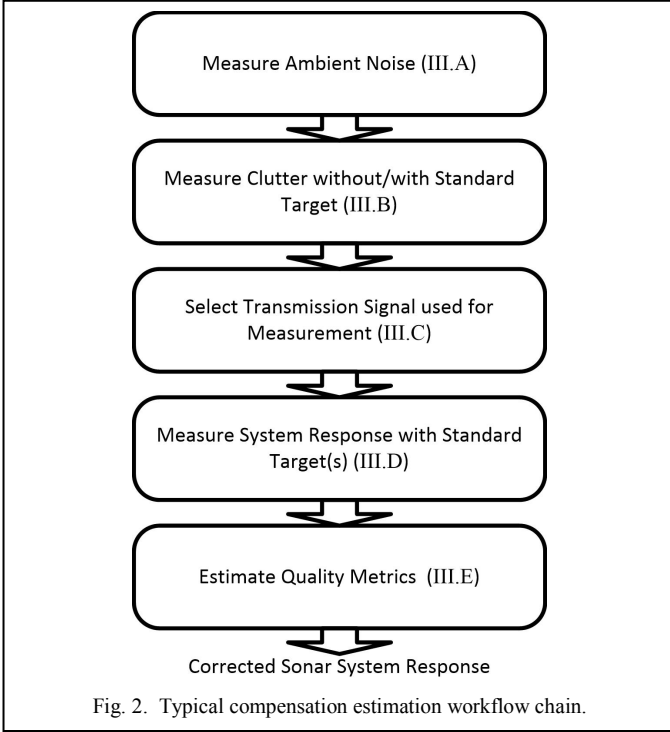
Measure Ambient Noise (III.A)

Measure Clutter without/with Standard Target (III.B)

Select Transmission Signal used for Measurement (III.C)

Measure System Response with Standard Target(s) (III.D)

Estimate Quality Metrics (III.E)

Corrected Sonar System Response

Fig. 2. Typical compensation estimation workflow chain.